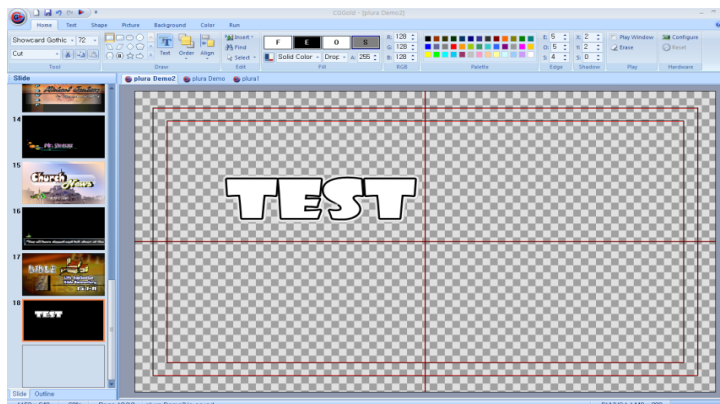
CGSolid - [plura Demo2]

Home
Text
Shape
Picture
Background
Color
Run

Showcard Gothic
72
Cut
Text
Order
Align
Insert
Find
Select
F
E
O
S
Solid Color
Drop
A: 255
R: 128
G: 128
B: 128
E: 5
O: 5
S: 4
X: 2
Y: 2
S: 0
Play Window
Erase
Configure
Reset

Tool
Draw
Edit
Fill
RGB
Palette
Edge
Shadow
Play
Hardware

Slide
plura Demo2
plura Demo
plura1

14
15
16
17
18

Church News
Bible
TEST

TEST

Slide
Outline